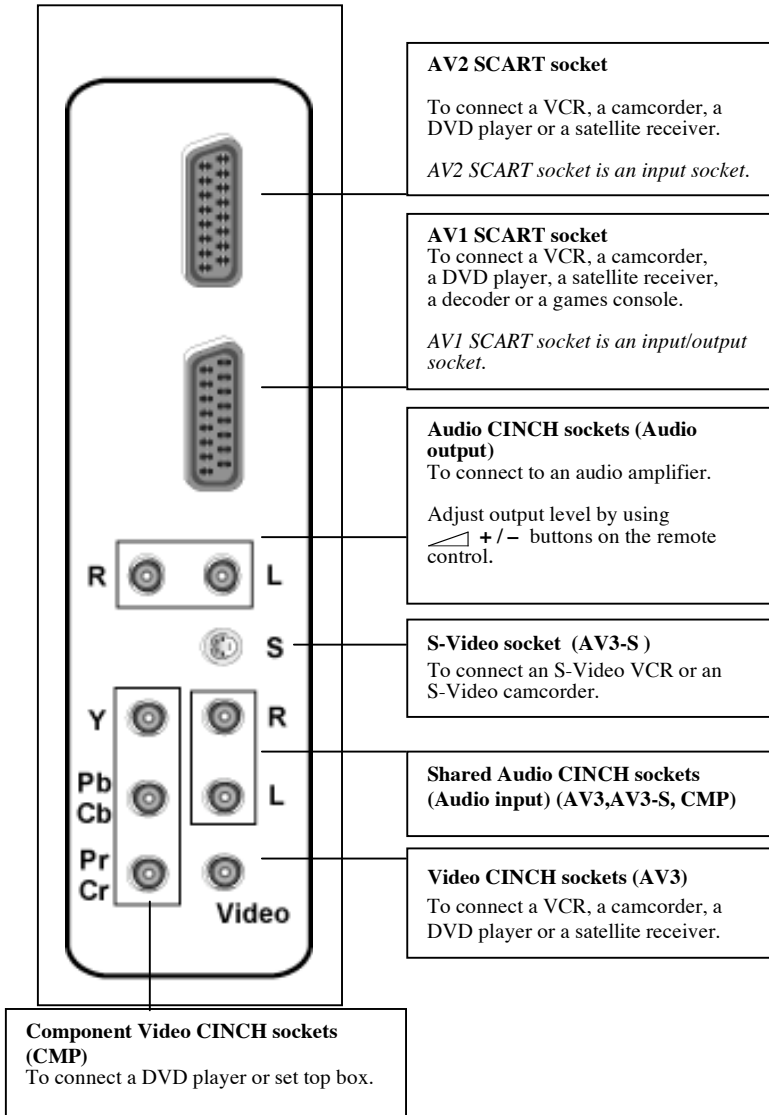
R L

S

Y R

Pb Cb L

Pr Cr Video

**AV2 SCART socket**

To connect a VCR, a camcorder, a DVD player or a satellite receiver.

*AV2 SCART socket is an input socket.*

**AV1 SCART socket**
To connect a VCR, a camcorder, a DVD player, a satellite receiver, a decoder or a games console.

*AV1 SCART socket is an input/output socket.*

**Audio CINCH sockets (Audio output)**
To connect to an audio amplifier.

Adjust output level by using **+ / –** buttons on the remote control.

**S-Video socket (AV3-S )**
To connect an S-Video VCR or an S-Video camcorder.

**Shared Audio CINCH sockets (Audio input) (AV3,AV3-S, CMP)**

**Video CINCH sockets (AV3)**
To connect a VCR, a camcorder, a DVD player or a satellite receiver.

**Component Video CINCH sockets (CMP)**
To connect a DVD player or set top box.